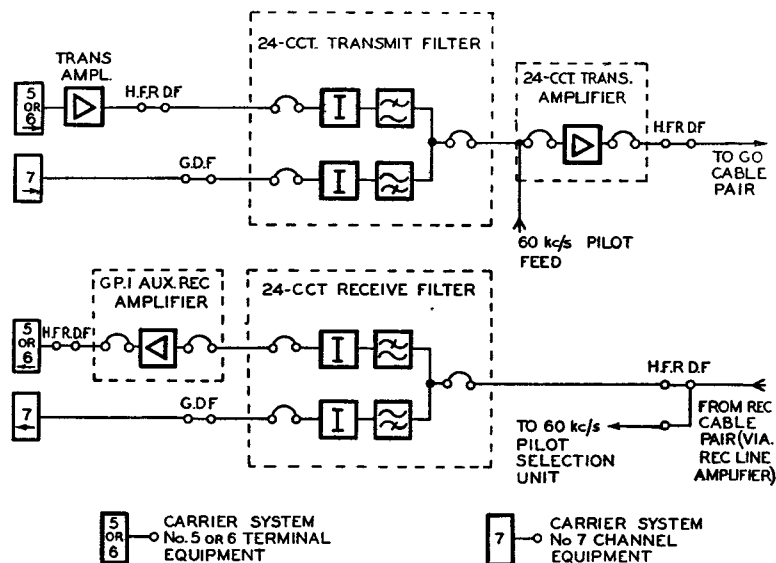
24-CCT. TRANSMIT FILTER

TRANS AMPL.

5 OR 6

H.F.R D.F

7

G.D.F

24-CCT TRANS. AMPLIFIER

H.F.R D.F

TO GO CABLE PAIR

60 kc/s PILOT FEED

G.P.I AUX. REC AMPLIFIER

24-CCT RECEIVE FILTER

5 OR 6

H.F.R D.F

7

G.D.F

H.F.R D.F

FROM REC CABLE PAIR (VIA. REC LINE AMPLIFIER)

TO 60 kc/s PILOT SELECTION UNIT

5 OR 6 CARRIER SYSTEM No. 5 OR 6 TERMINAL EQUIPMENT

7 CARRIER SYSTEM No 7 CHANNEL EQUIPMENT